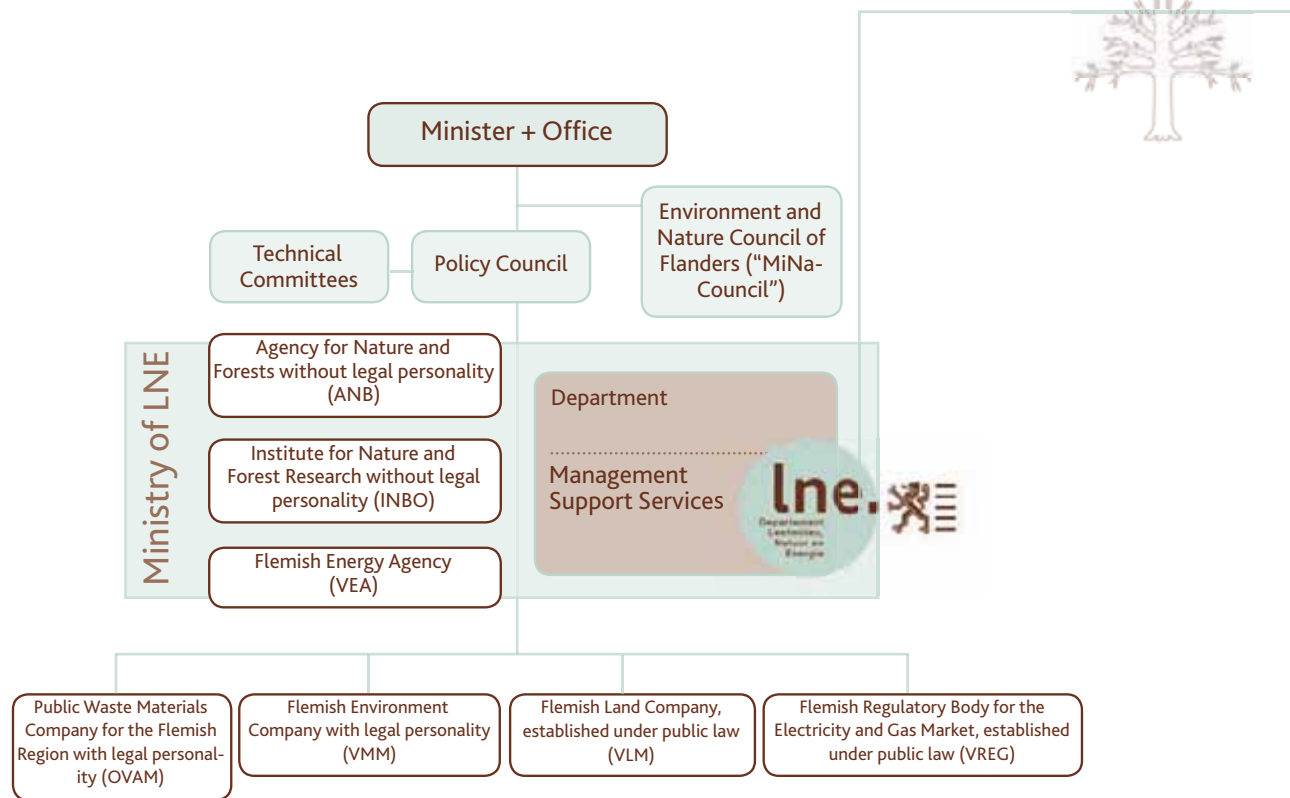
Minister + Office

Technical Committees

Policy Council

Environment and Nature Council of Flanders ("MiNa-Council")

Ministry of LNE

Agency for Nature and Forests without legal personality (ANB)

Institute for Nature and Forest Research without legal personality (INBO)

Flemish Energy Agency (VEA)

Department

Management Support Services

lne.

Departement Leefmilieu, Natuur en Energie

Public Waste Materials Company for the Flemish Region with legal personality (OVAM)

Flemish Environment Company with legal personality (VMM)

Flemish Land Company, established under public law (VLM)

Flemish Regulatory Body for the Electricity and Gas Market, established under public law (VREG)